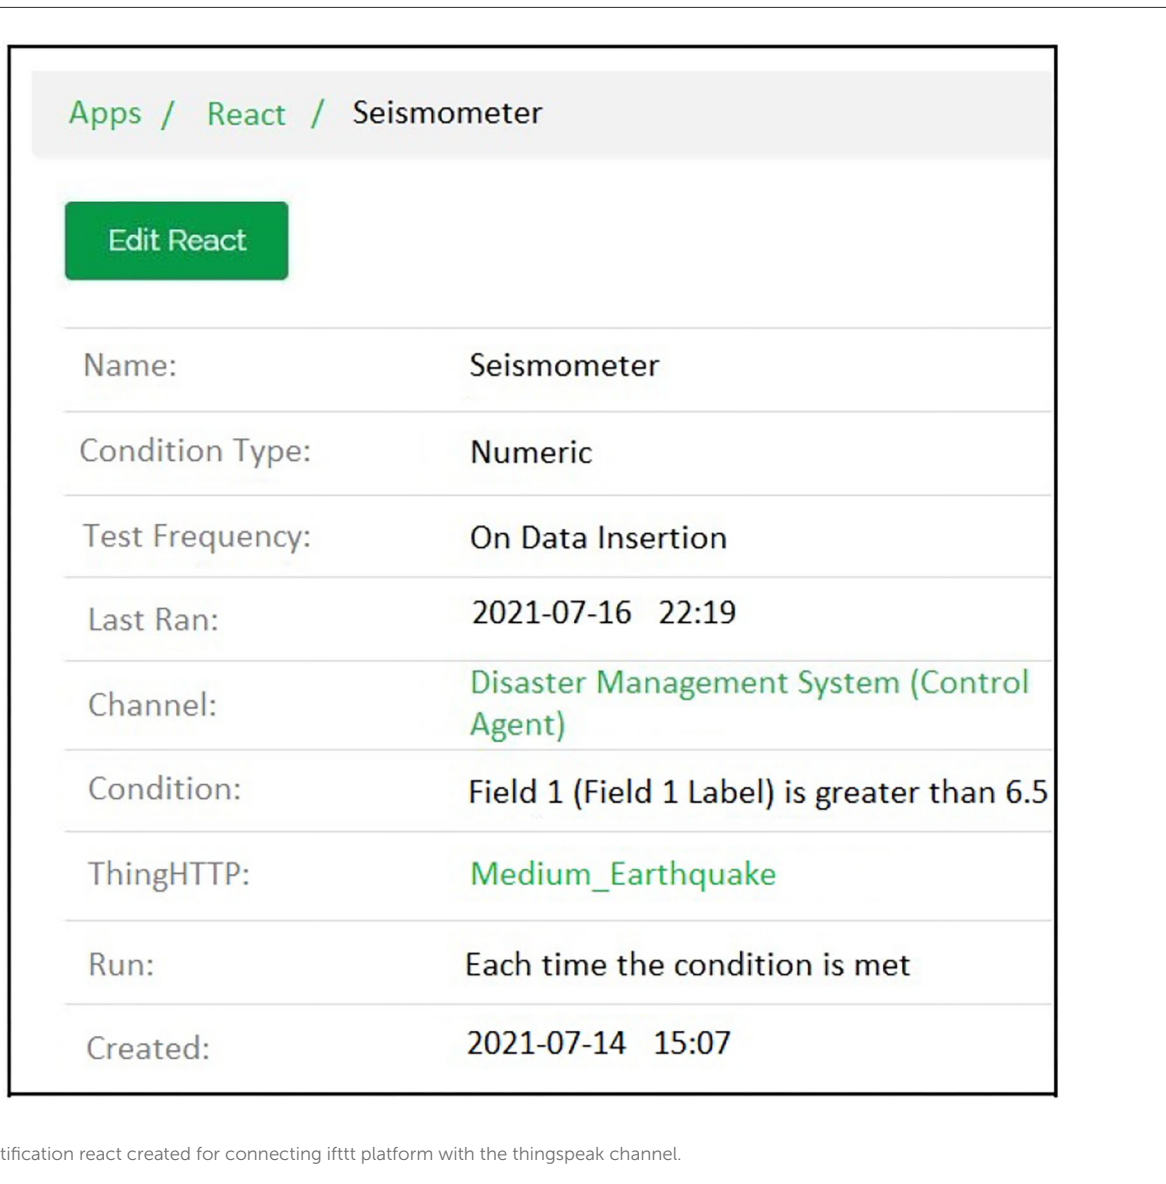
Apps / React / Seismometer

Edit React

| Name: | Seismometer |
|---|---|
| Condition Type: | Numeric |
| Test Frequency: | On Data Insertion |
| Last Ran: | 2021-07-16 22:19 |
| Channel: | Disaster Management System (Control Agent) |
| Condition: | Field 1 (Field 1 Label) is greater than 6.5 |
| ThingHTTP: | Medium_Earthquake |
| Run: | Each time the condition is met |
| Created: | 2021-07-14 15:07 |

tification react created for connecting ifttt platform with the thingspeak channel.